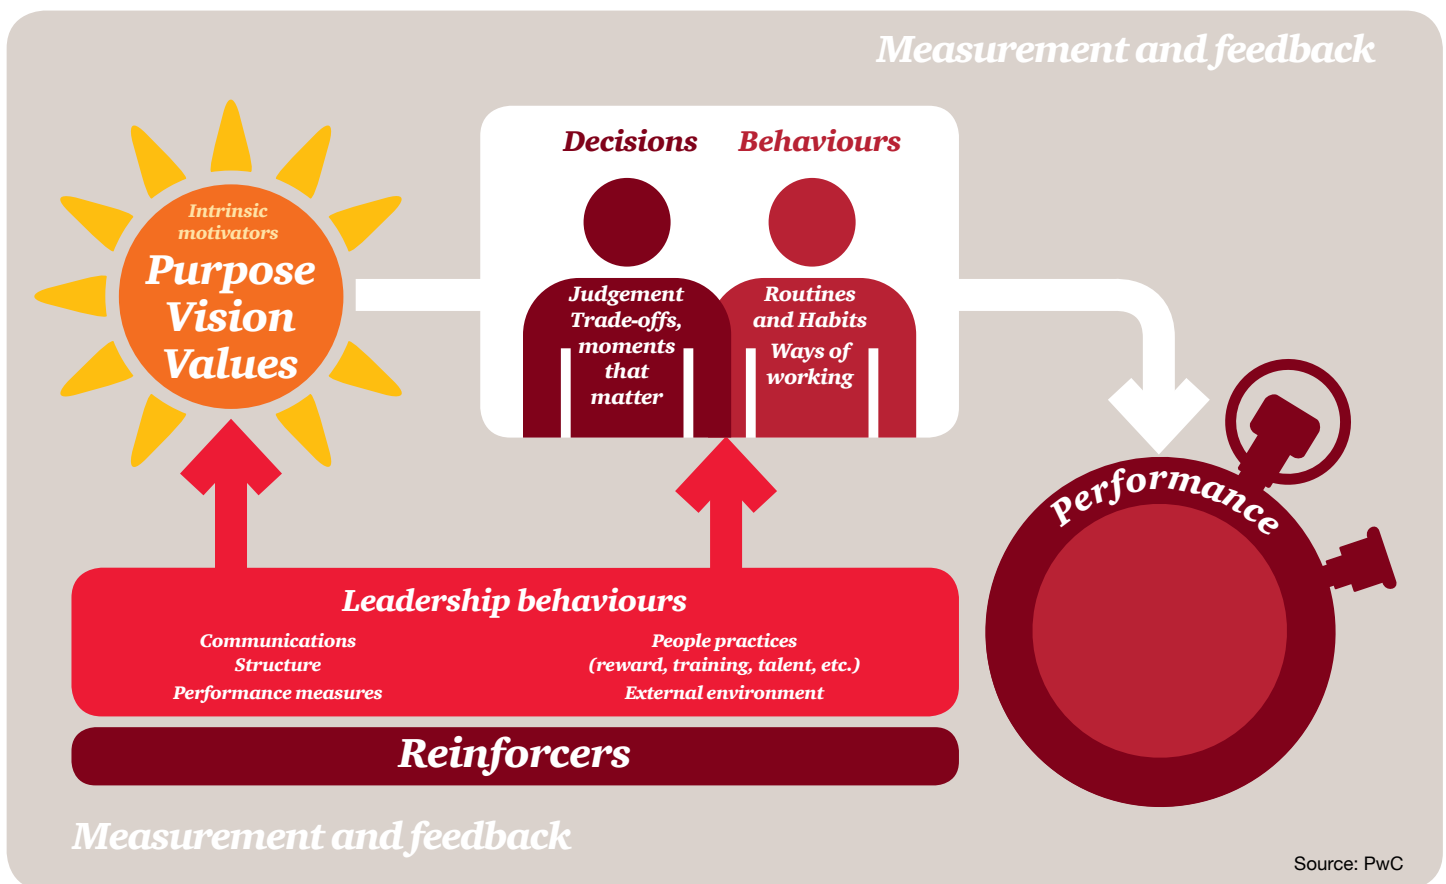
Measurement and feedback

Intrinsic motivators

Purpose
Vision
Values

Decisions

Behaviours

Judgement
Trade-offs, moments that matter

Routines and Habits
Ways of working

Performance

Leadership behaviours

Communications
Structure
Performance measures

People practices
(reward, training, talent, etc.)
External environment

Reinforcers

Measurement and feedback

Source: PwC